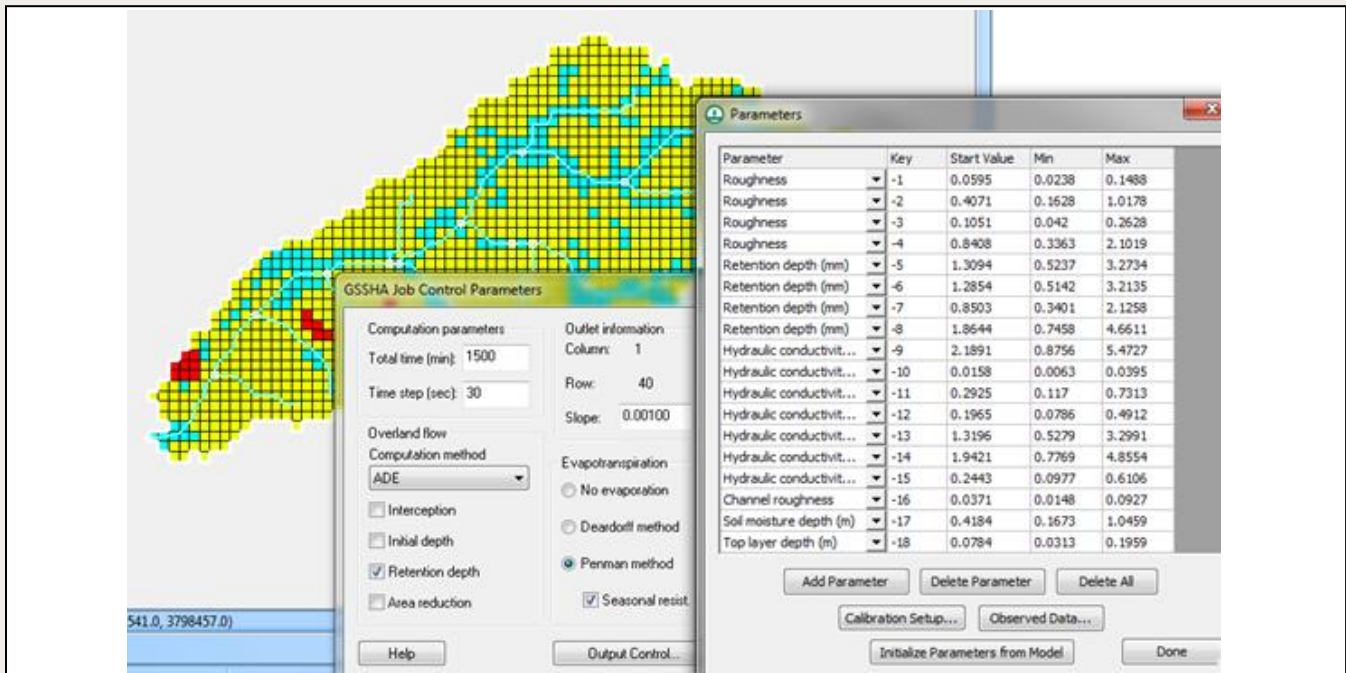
Parameters

| Parameter | Key | Start Value | Min | Max |
|---|---|---|---|---|
| Roughness | -1 | 0.0595 | 0.0238 | 0.1488 |
| Roughness | -2 | 0.4071 | 0.1628 | 1.0178 |
| Roughness | -3 | 0.1051 | 0.042 | 0.2628 |
| Roughness | -4 | 0.8408 | 0.3363 | 2.1019 |
| Retention depth (mm) | -5 | 1.3094 | 0.5237 | 3.2734 |
| Retention depth (mm) | -6 | 1.2854 | 0.5142 | 3.2135 |
| Retention depth (mm) | -7 | 0.8503 | 0.3401 | 2.1258 |
| Retention depth (mm) | -8 | 1.8644 | 0.7458 | 4.6611 |
| Hydraulic conductivit... | -9 | 2.1891 | 0.8756 | 5.4727 |
| Hydraulic conductivit... | -10 | 0.0158 | 0.0063 | 0.0395 |
| Hydraulic conductivit... | -11 | 0.2925 | 0.117 | 0.7313 |
| Hydraulic conductivit... | -12 | 0.1965 | 0.0786 | 0.4912 |
| Hydraulic conductivit... | -13 | 1.3196 | 0.5279 | 3.2991 |
| Hydraulic conductivit... | -14 | 1.9421 | 0.7769 | 4.8554 |
| Hydraulic conductivit... | -15 | 0.2443 | 0.0977 | 0.6106 |
| Channel roughness | -16 | 0.0371 | 0.0148 | 0.0927 |
| Soil moisture depth (m) | -17 | 0.4184 | 0.1673 | 1.0459 |
| Top layer depth (m) | -18 | 0.0784 | 0.0313 | 0.1959 |

Add Parameter Delete Parameter Delete All

Calibration Setup... Observed Data...

Initialize Parameters from Model Done

GSSHA Job Control Parameters

Computation parameters
Total time (min): 1500
Time step (sec): 30

Outlet information
Column: 1
Row: 40
Slope: 0.00100

Overland flow
Computation method
ADE
Interception
Initial depth
Retention depth
Area reduction

Evapotranspiration
No evaporation
Deardorff method
Penman method
Seasonal resist

Help Output Control...

541.0, 3798457.0)